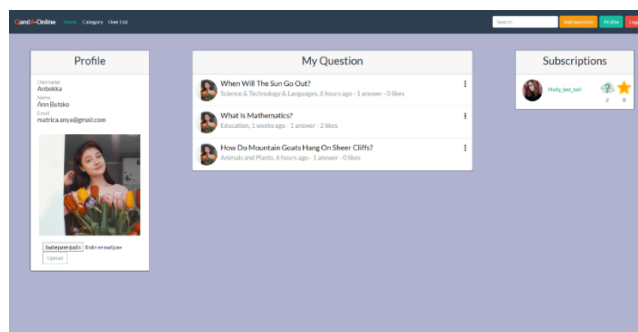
QandA-Online Home Category User List

Search

Add question Profile Log

Profile

Username
Anbokka
Name
Ann Butako
Email
matrica.anya@gmail.com

Выберите файл Файл не выбран

Upload

My Question

When Will The Sun Go Out?
Science & Technology & Languages, 6 hours ago · 1 answer · 0 likes

What Is Mathematics?
Education, 1 weeks ago · 1 answer · 2 likes

How Do Mountain Goats Hang On Sheer Cliffs?
Animals and Plants, 8 hours ago · 1 answer · 0 likes

Subscriptions

Molly_bez_boli

2 0